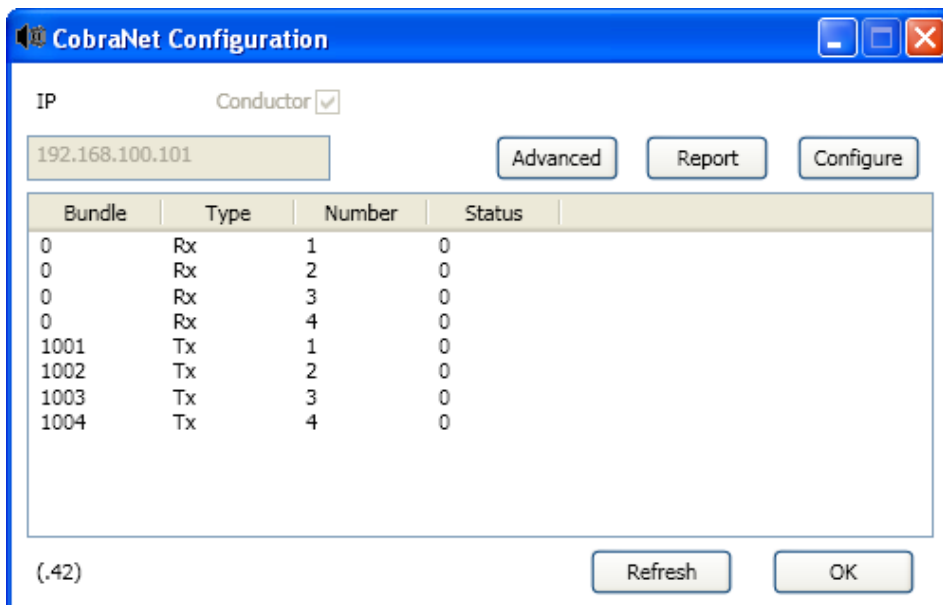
CobraNet Configuration

IP

Conductor

192.168.100.101

Advanced

Report

Configure

| Bundle | Type | Number | Status |
|---|---|---|---|
| 0 | Rx | 1 | 0 |
| 0 | Rx | 2 | 0 |
| 0 | Rx | 3 | 0 |
| 0 | Rx | 4 | 0 |
| 1001 | Tx | 1 | 0 |
| 1002 | Tx | 2 | 0 |
| 1003 | Tx | 3 | 0 |
| 1004 | Tx | 4 | 0 |

(.42)

Refresh

OK